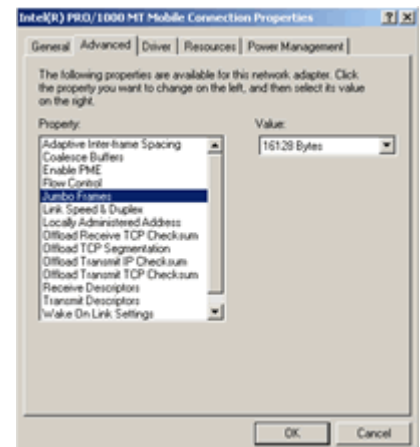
Intel(R) PRO/1000 MT Mobile Connection Properties ? X

General | Advanced | Driver | Resources | Power Management

The following properties are available for this network adapter. Click the property you want to change on the left, and then select its value on the right.

Property:

Adaptive Inter-frame Spacing
Coalesce Buffers
Enable PME
Flow Control
Jumbo Frames
Link Speed & Duplex
Locally Administered Address
Offload Receive TCP Checksum
Offload TCP Segmentation
Offload Transmit IP Checksum
Offload Transmit TCP Checksum
Receive Descriptors
Transmit Descriptors
Wake On Link Settings

Value:

16128 Bytes

OK Cancel